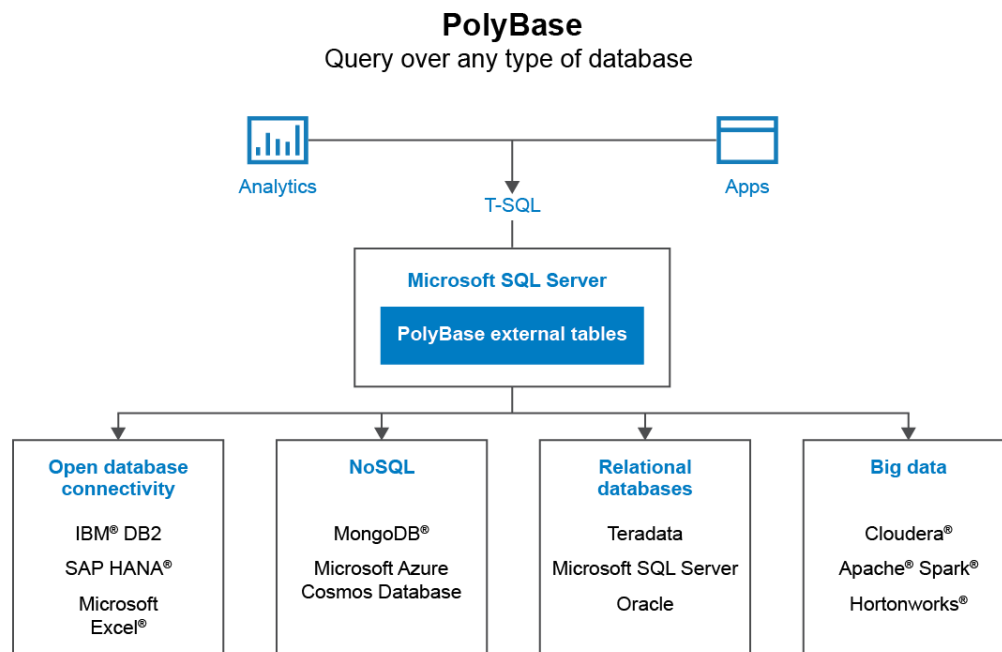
PolyBase
Query over any type of database

Analytics

Apps

T-SQL

Microsoft SQL Server

PolyBase external tables

Open database connectivity

IBM® DB2

SAP HANA®

Microsoft Excel®

NoSQL

MongoDB®

Microsoft Azure Cosmos Database

Relational databases

Teradata

Microsoft SQL Server

Oracle

Big data

Cloudera®

Apache® Spark®

Hortonworks®